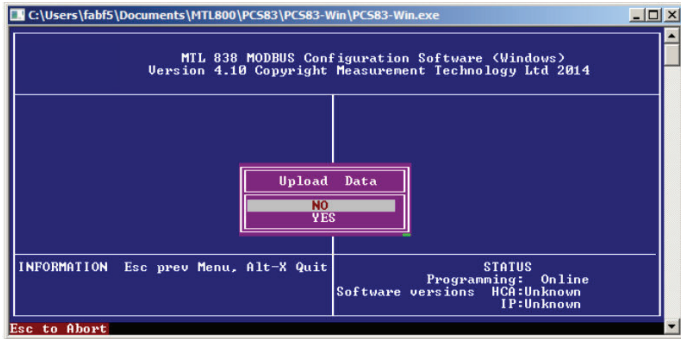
C:\Users\fabf5\Documents\MTL800\PCS83\PCS83-Win\PCS83-Win.exe

MTL 838 MODBUS Configuration Software (Windows)
Version 4.10 Copyright Measurement Technology Ltd 2014

Upload Data

NO
YES

INFORMATION Esc prev Menu, Alt-X Quit

STATUS
Programming: Online
Software versions HCA:Unknown
IP:Unknown

Esc to Abort